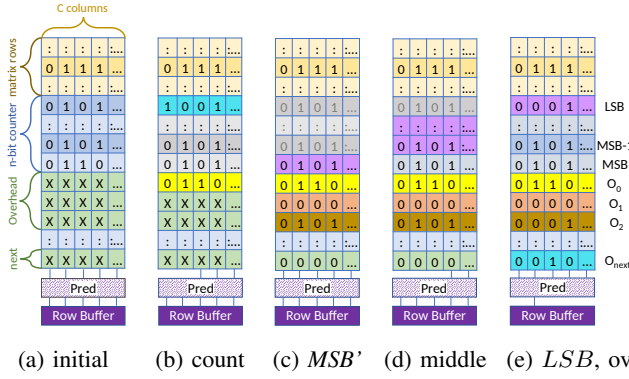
C columns

matrix rows

n-bit counter

Overhead

next

| : | : | : | : | :... |
|---|---|---|---|---|
| 0 | 1 | 1 | 1 | ... |
| : | : | : | : | :... |
| 0 | 1 | 0 | 1 | ... |
| : | : | : | : | :... |
| 0 | 1 | 0 | 1 | ... |
| 0 | 1 | 1 | 0 | ... |
| X | X | X | X | ... |
| X | X | X | X | ... |
| X | X | X | X | ... |
| : | : | : | : | :... |
| X | X | X | X | ... |

Pred

Row Buffer

| : | : | : | : | :... |
|---|---|---|---|---|
| 0 | 1 | 1 | 1 | ... |
| : | : | : | : | :... |
| 1 | 0 | 0 | 1 | ... |
| : | : | : | : | :... |
| 0 | 1 | 0 | 1 | ... |
| 0 | 1 | 0 | 1 | ... |
| 0 | 1 | 1 | 0 | ... |
| X | X | X | X | ... |
| X | X | X | X | ... |
| : | : | : | : | :... |
| X | X | X | X | ... |

Pred

Row Buffer

| : | : | : | : | :... |
|---|---|---|---|---|
| 0 | 1 | 1 | 1 | ... |
| : | : | : | : | :... |
| 0 | 1 | 0 | 1 | ... |
| : | : | : | : | :... |
| 0 | 1 | 0 | 1 | ... |
| 0 | 1 | 0 | 1 | ... |
| 0 | 1 | 1 | 0 | ... |
| 0 | 0 | 0 | 0 | ... |
| 1 | 0 | 1 | 0 | ... |
| : | : | : | : | :... |
| 0 | 0 | 0 | 0 | ... |

Pred

Row Buffer

| : | : | : | : | :... |
|---|---|---|---|---|
| 0 | 1 | 1 | 1 | ... |
| : | : | : | : | :... |
| 0 | 1 | 0 | 1 | ... |
| : | : | : | : | :... |
| 0 | 1 | 0 | 1 | ... |
| 0 | 1 | 0 | 1 | ... |
| 0 | 1 | 1 | 0 | ... |
| 0 | 0 | 0 | 0 | ... |
| 0 | 1 | 0 | 1 | ... |
| : | : | : | : | :... |
| 0 | 0 | 0 | 0 | ... |

Pred

Row Buffer

| : | : | : | : | :... | |
|---|---|---|---|---|---|
| 0 | 1 | 1 | 1 | ... | |
| : | : | : | : | :... | |
| 0 | 0 | 0 | 1 | ... | LSB |
| : | : | : | : | :... | |
| 0 | 1 | 0 | 1 | ... | MSB-1 |
| 0 | 1 | 0 | 1 | ... | MSB |
| 0 | 1 | 1 | 0 | ... | $O_0$ |
| 0 | 0 | 0 | 0 | ... | $O_1$ |
| 0 | 0 | 0 | 1 | ... | $O_2$ |
| : | : | : | : | :... | |
| 0 | 0 | 1 | 0 | ... | $O_{next}$ |

Pred

Row Buffer

(a) initial (b) count (c) MSB' (d) middle (e) $LSB$, ov